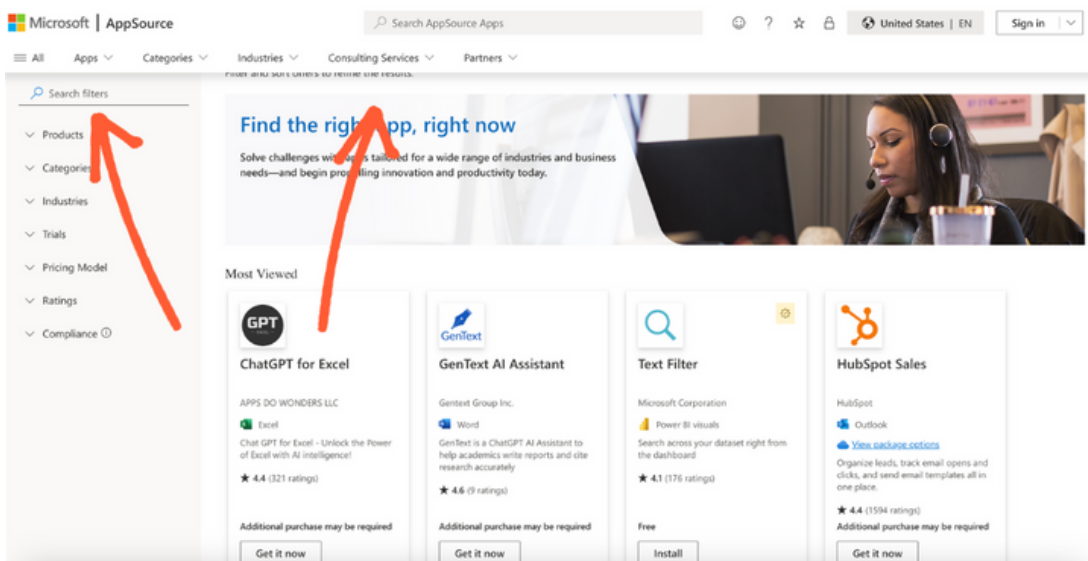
Microsoft | AppSource

Search AppSource Apps

United States | EN

Sign in

All  Apps  Categories  Industries  Consulting Services  Partners

Filter and sort offers to refine the results.

Search filters

Products
Categories
Industries
Trials
Pricing Model
Ratings
Compliance

Find the righ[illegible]pp, right now

Solve challenges wi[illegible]s tailored for a wide range of industries and business needs—and begin pro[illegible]ling innovation and productivity today.

Most Viewed

GPT
ChatGPT for Excel
APPS DO WONDERS LLC
Excel
Chat GPT for Excel - Unlock the Power of Excel with AI intelligence!
★ 4.4 (321 ratings)
Additional purchase may be required
Get it now

GenText
GenText AI Assistant
Gentext Group Inc.
Word
GenText is a ChatGPT AI Assistant to help academics write reports and cite research accurately
★ 4.6 (9 ratings)
Additional purchase may be required
Get it now

Text Filter
Microsoft Corporation
Power BI visuals
Search across your dataset right from the dashboard
★ 4.1 (176 ratings)
Free
Install

HubSpot Sales
HubSpot
Outlook
View package options
Organize leads, track email opens and clicks, and send email templates all in one place.
★ 4.4 (1594 ratings)
Additional purchase may be required
Get it now